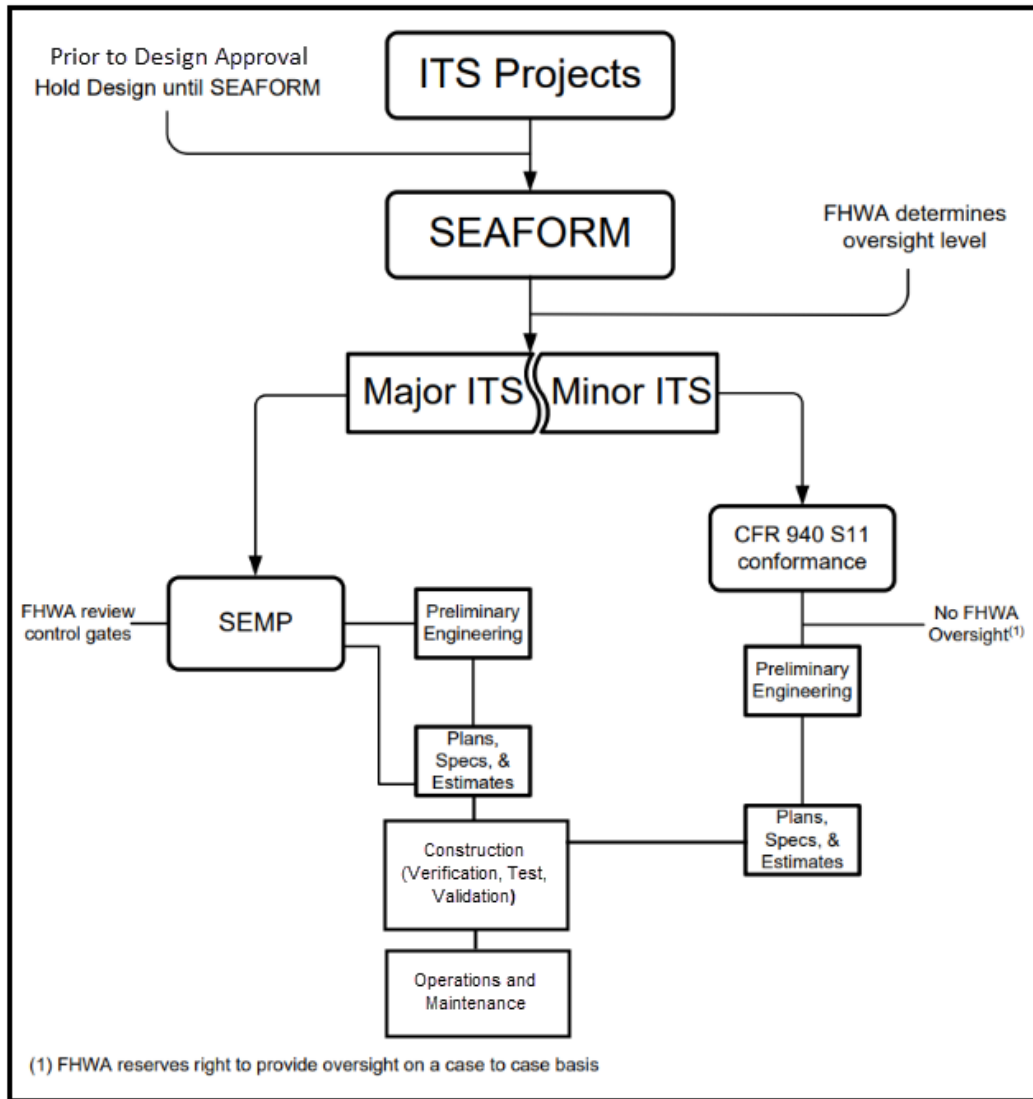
Prior to Design Approval
Hold Design until SEAFORM

ITS Projects

SEAFORM

FHWA determines oversight level

Major ITS

Minor ITS

CFR 940 S11 conformance

FHWA review control gates

SEMP

Preliminary Engineering

No FHWA Oversight$^{(1)}$

Preliminary Engineering

Plans, Specs, & Estimates

Construction (Verification, Test, Validation)

Plans, Specs, & Estimates

Operations and Maintenance

(1) FHWA reserves right to provide oversight on a case to case basis